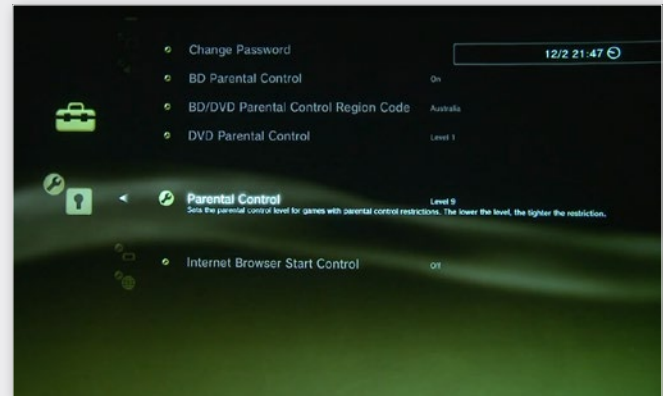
Change Password

12/2 21:47

BD Parental Control On

BD/DVD Parental Control Region Code Australia

DVD Parental Control Level 1

Parental Control Level 9

Sets the parental control level for games with parental control restrictions. The lower the level, the tighter the restriction.

Internet Browser Start Control Off